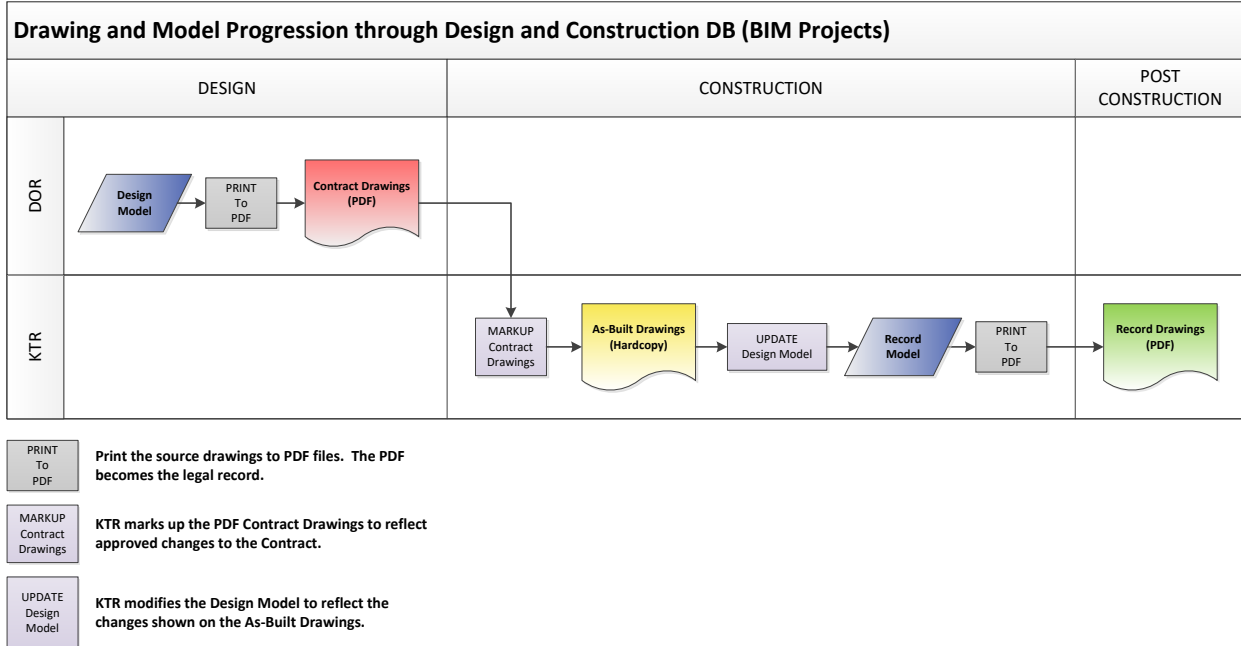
Drawing and Model Progression through Design and Construction DB (BIM Projects)

DESIGN

CONSTRUCTION

POST CONSTRUCTION

DOR

Design Model

PRINT To PDF

Contract Drawings (PDF)

KTR

MARKUP Contract Drawings

As-Built Drawings (Hardcopy)

UPDATE Design Model

Record Model

PRINT To PDF

Record Drawings (PDF)

PRINT To PDF

Print the source drawings to PDF files. The PDF becomes the legal record.

MARKUP Contract Drawings

KTR marks up the PDF Contract Drawings to reflect approved changes to the Contract.

UPDATE Design Model

KTR modifies the Design Model to reflect the changes shown on the As-Built Drawings.